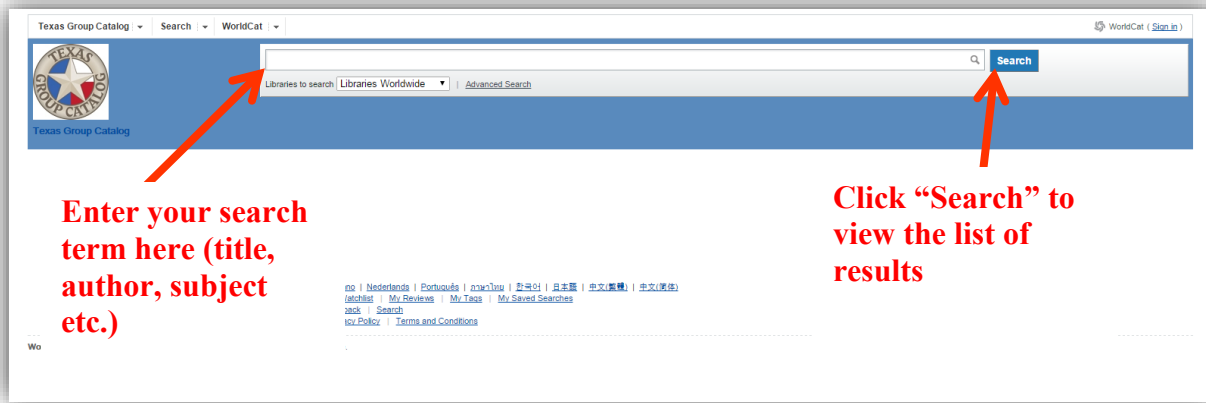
Texas Group Catalog | Search | WorldCat

WorldCat ( Sign in )

TEXAS GROUP CATALOG

Texas Group Catalog

Search

Libraries to search Libraries Worldwide | Advanced Search

Enter your search term here (title, author, subject etc.)

Click "Search" to view the list of results

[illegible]no | Nederlands | Português | ภาษาไทย | 한국어 | 日本語 | 中文(繁體) | 中文(简体)
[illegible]atchlist | My Reviews | My Tags | My Saved Searches
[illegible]back | Search
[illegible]acy Policy | Terms and Conditions

Wo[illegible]